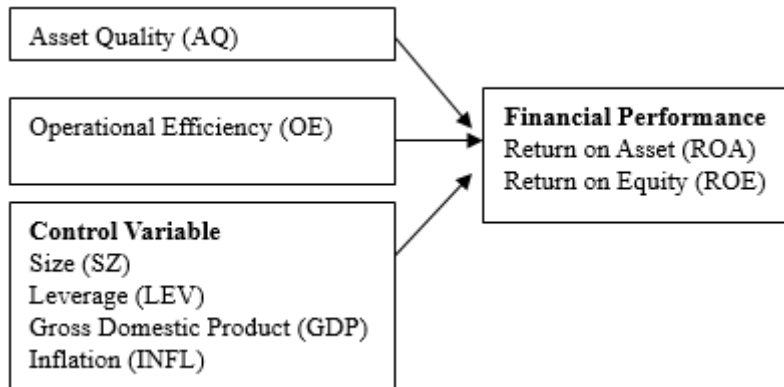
Asset Quality (AQ)

Operational Efficiency (OE)

Control Variable
Size (SZ)
Leverage (LEV)
Gross Domestic Product (GDP)
Inflation (INFL)

Financial Performance
Return on Asset (ROA)
Return on Equity (ROE)